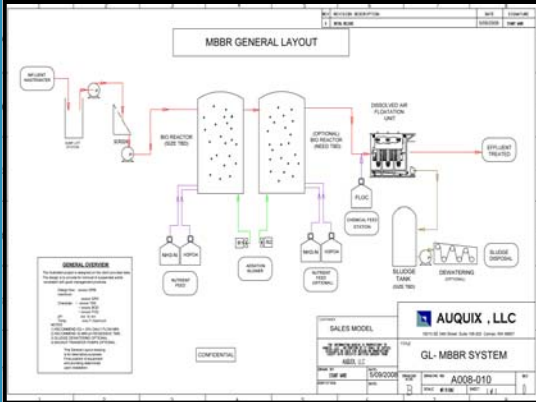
REV | REVISION DESCRIPTION | DATE | SIGNATURE
1 | INITIAL RELEASE | 5/09/2008 | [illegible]

MBBR GENERAL LAYOUT

INFLUENT WASTEWATER

SUMP LIFT STATION

SCREEN

BIO REACTOR (SIZE TBD)

(OPTIONAL) BIO REACTOR (NEED TBD)

DISSOLVED AIR FLOATATION UNIT

EFFLUENT TREATED

FLOC

CHEMICAL FEED STATION

NAOH

H3PO4

NUTRIENT FEED

AERATION BLOWER

NUTRIENT FEED (OPTIONAL)

SLUDGE TANK (SIZE TBD)

DEWATERING (OPTIONAL)

SLUDGE DISPOSAL

GENERAL OVERVIEW

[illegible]

CONFIDENTIAL

SALES MODEL

AUQUIX , LLC

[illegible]

GL- MBBR SYSTEM

5/09/2008

A008-010

B